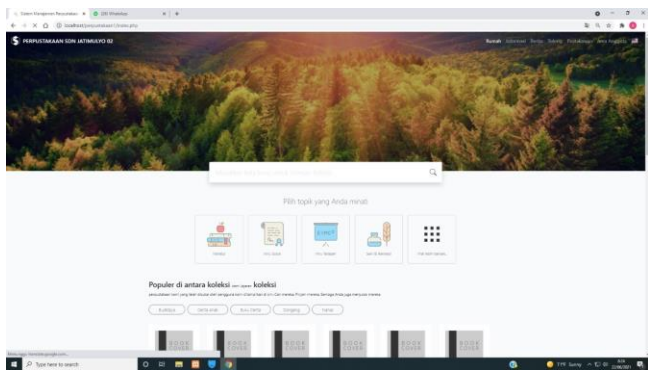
Sistem Manajemen Perpustakaan × | (20) WhatsApp × | +

← → C ⌂ ⓘ localhost/perpustakaan1/index.php

PERPUSTAKAAN SDN JATIMULYO 02

Rumah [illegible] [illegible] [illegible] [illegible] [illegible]

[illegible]

Pilih topik yang Anda minati

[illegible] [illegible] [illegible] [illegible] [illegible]

Populer di antara koleksi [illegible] koleksi

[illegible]

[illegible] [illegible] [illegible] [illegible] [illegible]

BOOK COVER BOOK COVER BOOK COVER BOOK COVER BOOK COVER BOOK COVER

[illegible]

Type here to search

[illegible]